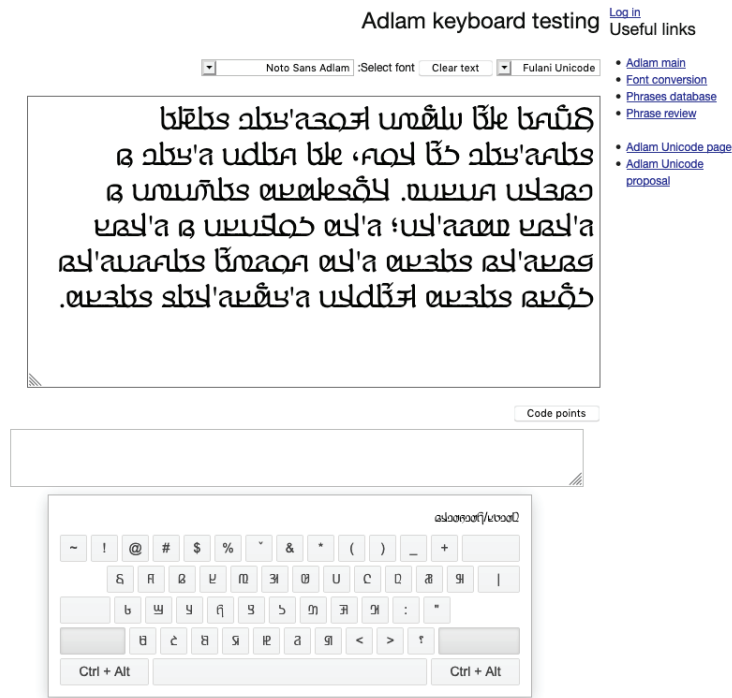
Adlam keyboard testing

Log in

Useful links

Noto Sans Adlam :Select font Clear text Fulani Unicode

- Adlam main
- Font conversion
- Phrases database
- Phrase review
- Adlam Unicode page
- Adlam Unicode proposal

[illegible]

Code points

~ ! @ # $ % ˇ & * ( ) _ +

: "

< > ?

Ctrl + Alt Ctrl + Alt